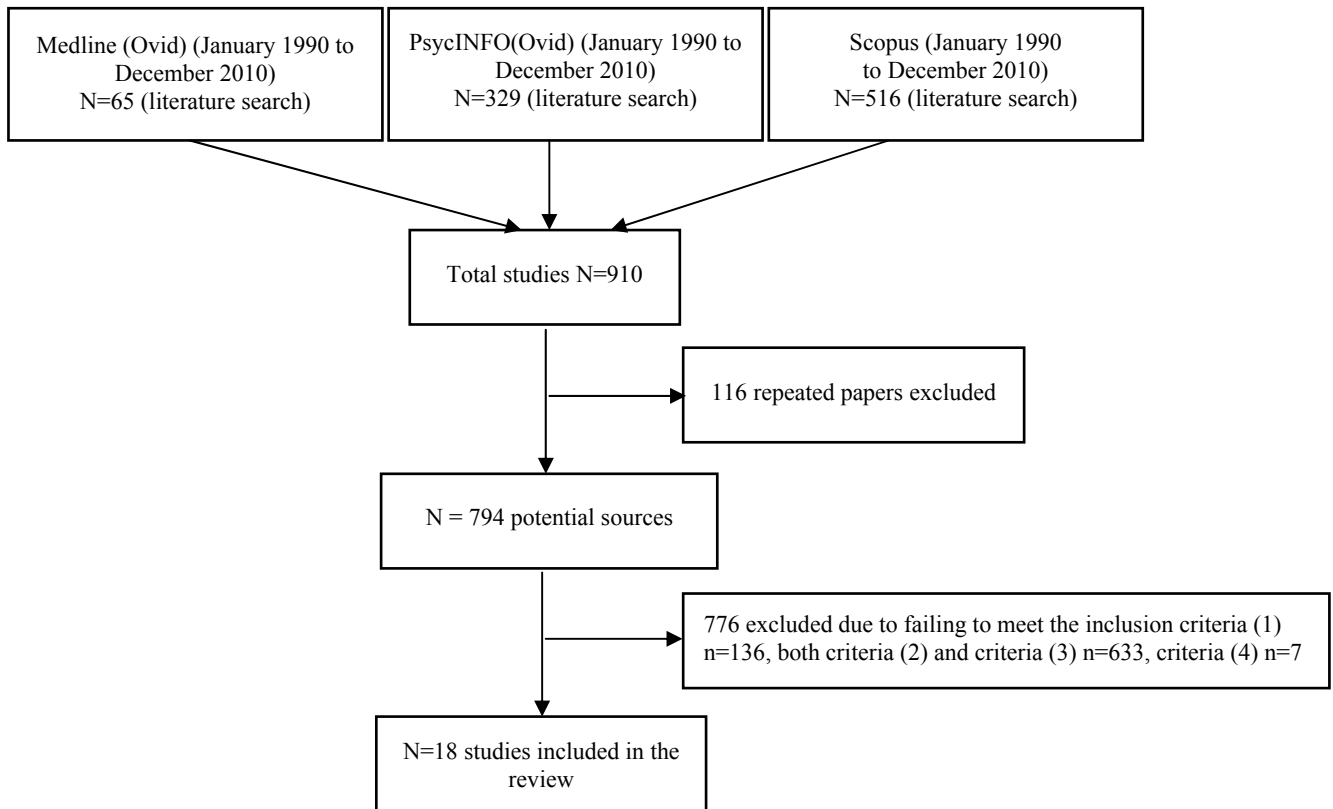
Medline (Ovid) (January 1990 to December 2010)
N=65 (literature search)

PsycINFO(Ovid) (January 1990 to December 2010)
N=329 (literature search)

Scopus (January 1990 to December 2010)
N=516 (literature search)

Total studies N=910

116 repeated papers excluded

N = 794 potential sources

776 excluded due to failing to meet the inclusion criteria (1) n=136, both criteria (2) and criteria (3) n=633, criteria (4) n=7

N=18 studies included in the review